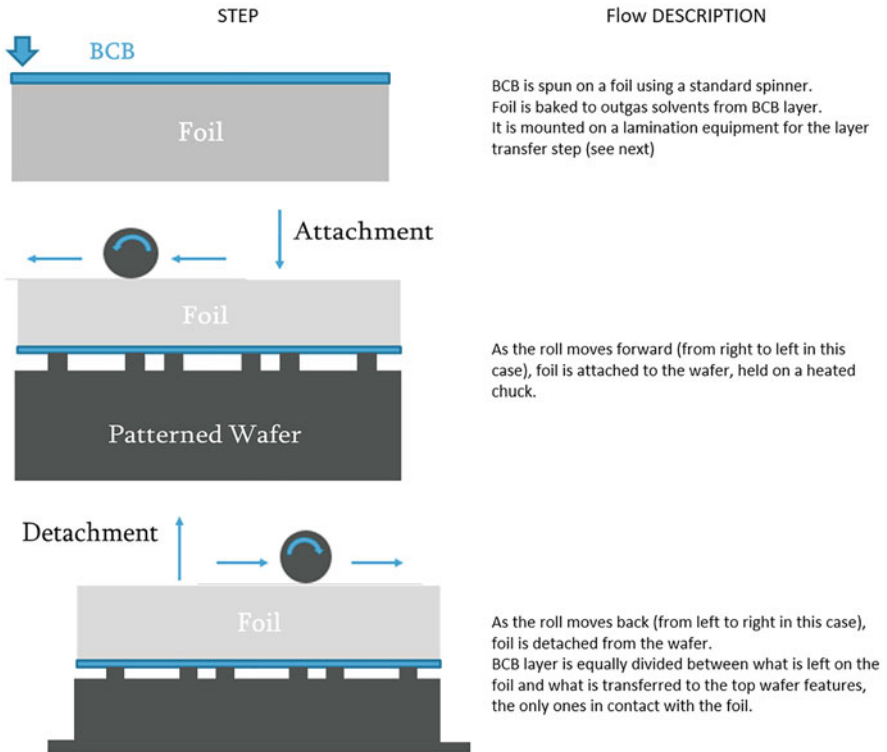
STEP

Flow DESCRIPTION

BCB

Foil

BCB is spun on a foil using a standard spinner.
Foil is baked to outgas solvents from BCB layer.
It is mounted on a lamination equipment for the layer transfer step (see next)

Attachment

Foil

Patterned Wafer

As the roll moves forward (from right to left in this case), foil is attached to the wafer, held on a heated chuck.

Detachment

Foil

As the roll moves back (from left to right in this case), foil is detached from the wafer.
BCB layer is equally divided between what is left on the foil and what is transferred to the top wafer features, the only ones in contact with the foil.